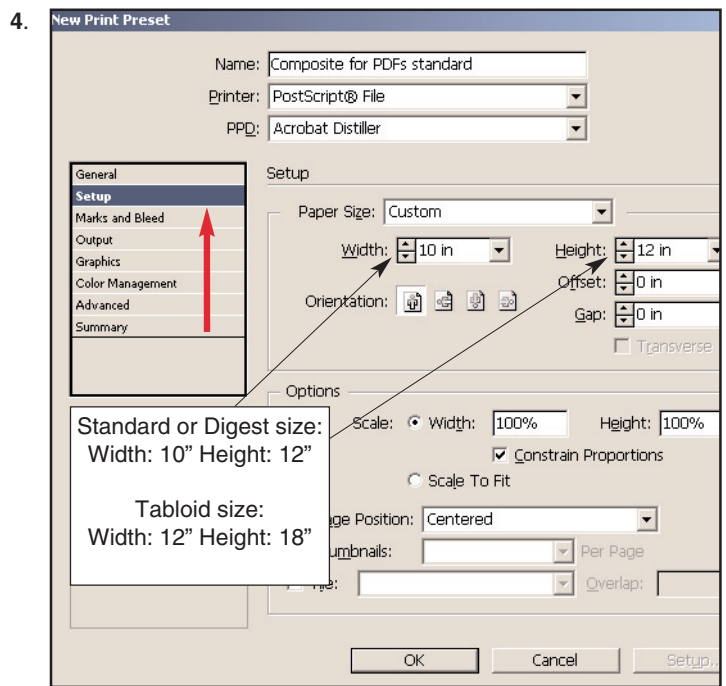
4.

New Print Preset

Name: Composite for PDFs standard

Printer: PostScript® File

PPD: Acrobat Distiller

General
Setup
Marks and Bleed
Output
Graphics
Color Management
Advanced
Summary

Setup

Paper Size: Custom

Width: 10 in

Height: 12 in

Orientation:

Offset: 0 in

Gap: 0 in

Transverse

Options

Scale: Width: 100%

Height: 100%

Constrain Proportions

Scale To Fit

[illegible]age Position: Centered

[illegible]umbnails:

Per Page

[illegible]:

Overlap:

Standard or Digest size:
Width: 10” Height: 12”

Tabloid size:
Width: 12” Height: 18”

OK

Cancel

Setup...